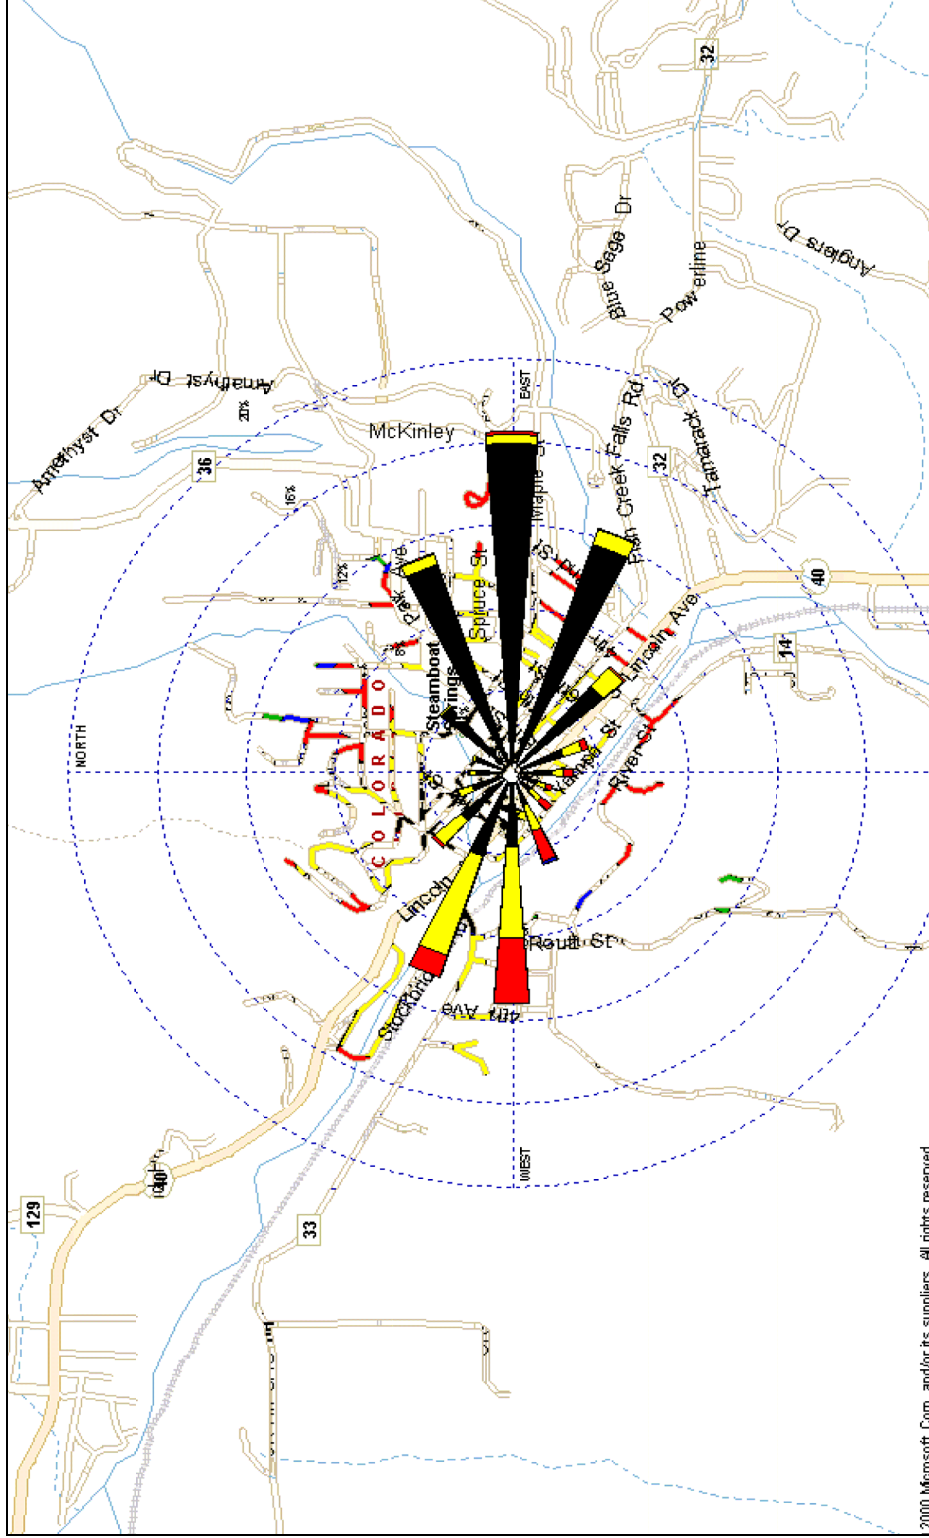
32
Anglers Dr
Blue Sage Dr
Powerline
Amethyst Dr
Amethyst Dr
20%
EAST
McKinley
Fish Creek Falls Rd
Tamarack Dr
32
36
16%
Maple St
12%
Park Ave
Spruce St
40
Lincoln Ave
14
Steamboat Springs
COLORADO
NORTH
Yampa St
River St
Lincoln
Routt St
Stockbrid
4th Ave
WEST
40
129
33
2000 Microsoft Corp. and/or its suppliers. All rights reserved.